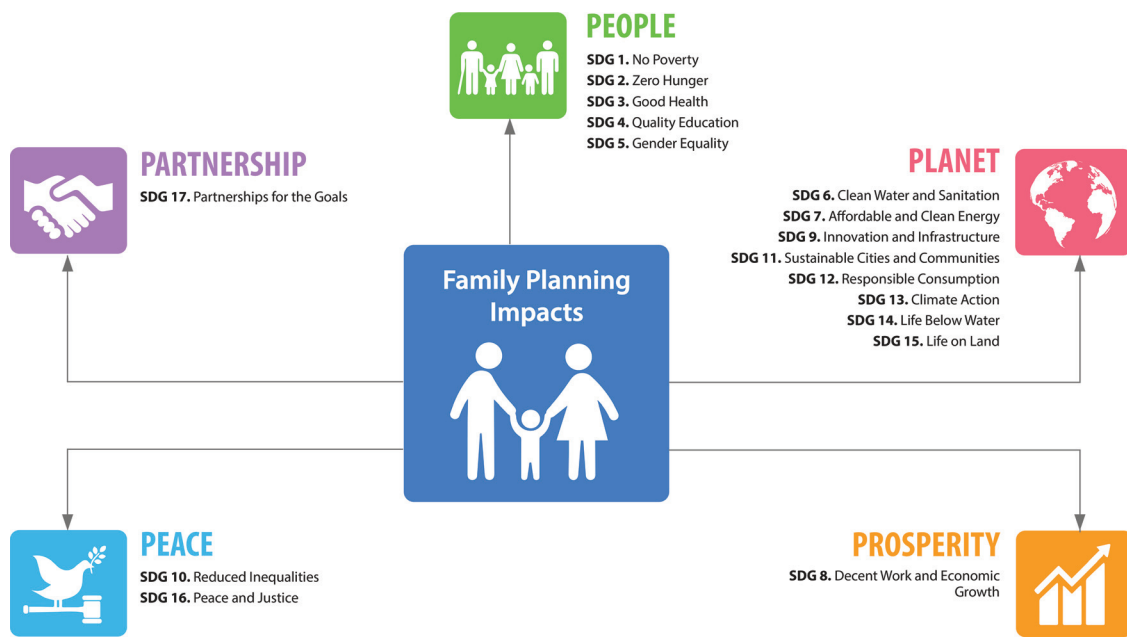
PEOPLE

**SDG 1.** No Poverty
**SDG 2.** Zero Hunger
**SDG 3.** Good Health
**SDG 4.** Quality Education
**SDG 5.** Gender Equality

PARTNERSHIP

**SDG 17.** Partnerships for the Goals

PLANET

**SDG 6.** Clean Water and Sanitation
**SDG 7.** Affordable and Clean Energy
**SDG 9.** Innovation and Infrastructure
**SDG 11.** Sustainable Cities and Communities
**SDG 12.** Responsible Consumption
**SDG 13.** Climate Action
**SDG 14.** Life Below Water
**SDG 15.** Life on Land

Family Planning Impacts

PEACE

**SDG 10.** Reduced Inequalities
**SDG 16.** Peace and Justice

PROSPERITY

**SDG 8.** Decent Work and Economic Growth